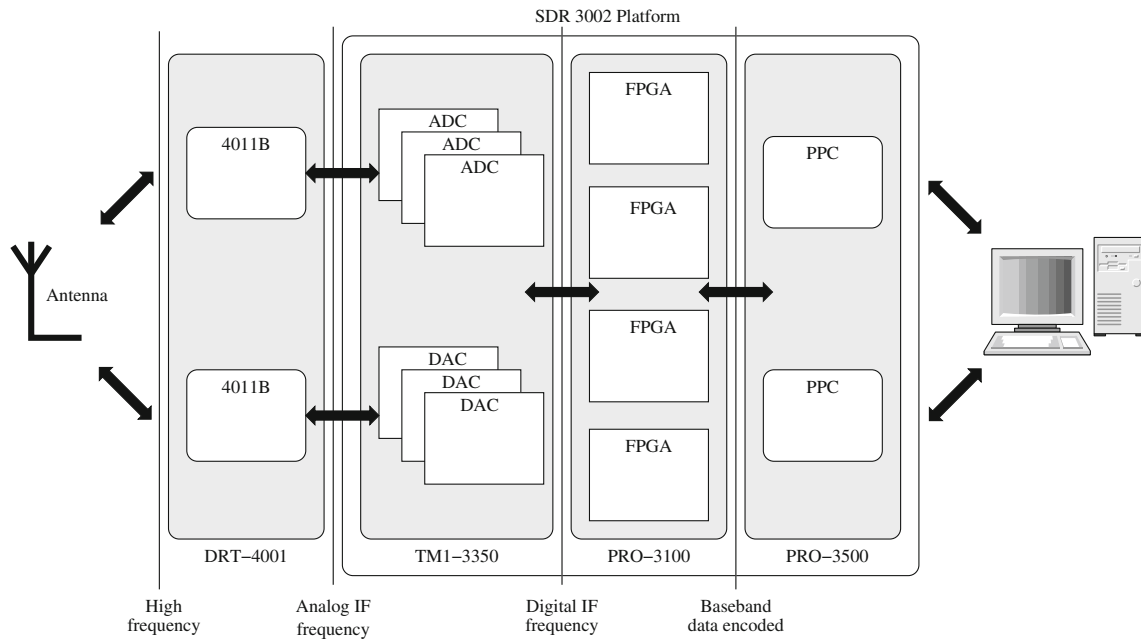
SDR 3002 Platform

Antenna

4011B

4011B

ADC
ADC
ADC

DAC
DAC
DAC

FPGA

FPGA

FPGA

FPGA

PPC

PPC

DRT−4001

TM1−3350

PRO−3100

PRO−3500

High frequency

Analog IF frequency

Digital IF frequency

Baseband data encoded